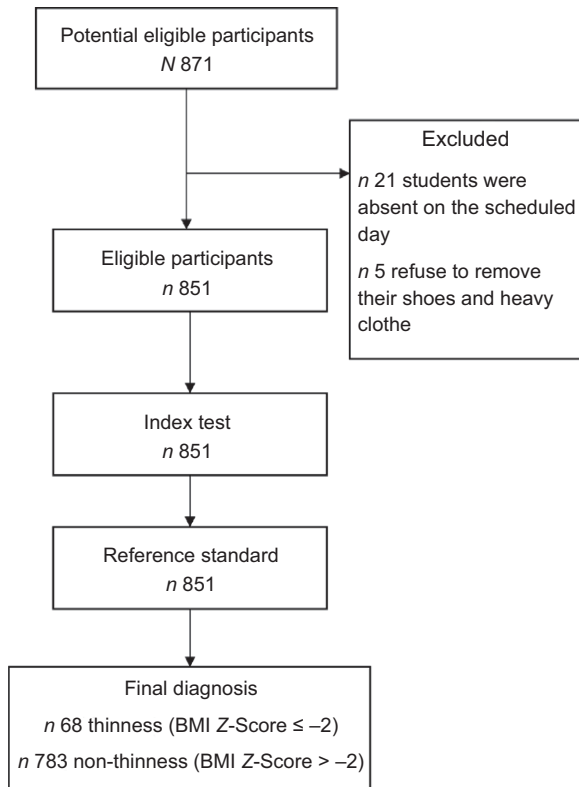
Potential eligible participants
*N* 871

Excluded

*n* 21 students were absent on the scheduled day

*n* 5 refuse to remove their shoes and heavy clothe

Eligible participants
*n* 851

Index test
*n* 851

Reference standard
*n* 851

Final diagnosis
*n* 68 thinness (BMI *Z*-Score ≤ –2)
*n* 783 non-thinness (BMI *Z*-Score > –2)